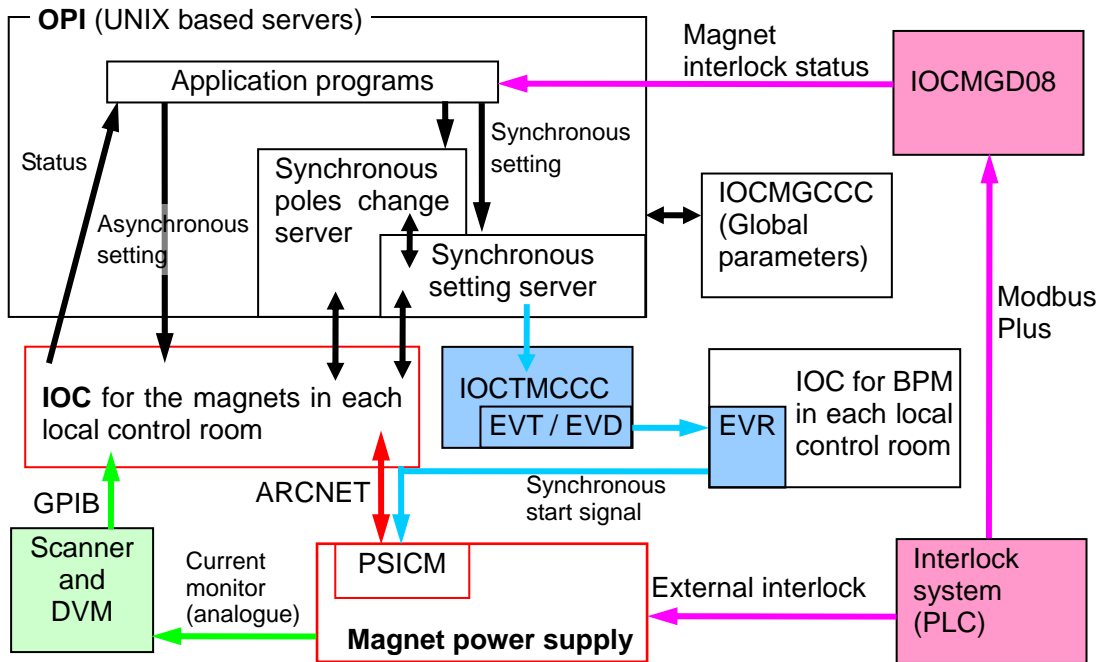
OPI (UNIX based servers)

Application programs

Status

Asynchronous setting

Synchronous poles change server

Synchronous setting

Synchronous setting server

IOCMGCCC (Global parameters)

Magnet interlock status

IOCMGD08

Modbus Plus

IOC for the magnets in each local control room

IOCTMCCC

EVT / EVD

EVR

IOC for BPM in each local control room

ARCNET

Synchronous start signal

GPIB

Scanner and DVM

Current monitor (analogue)

PSICM

Magnet power supply

External interlock

Interlock system (PLC)